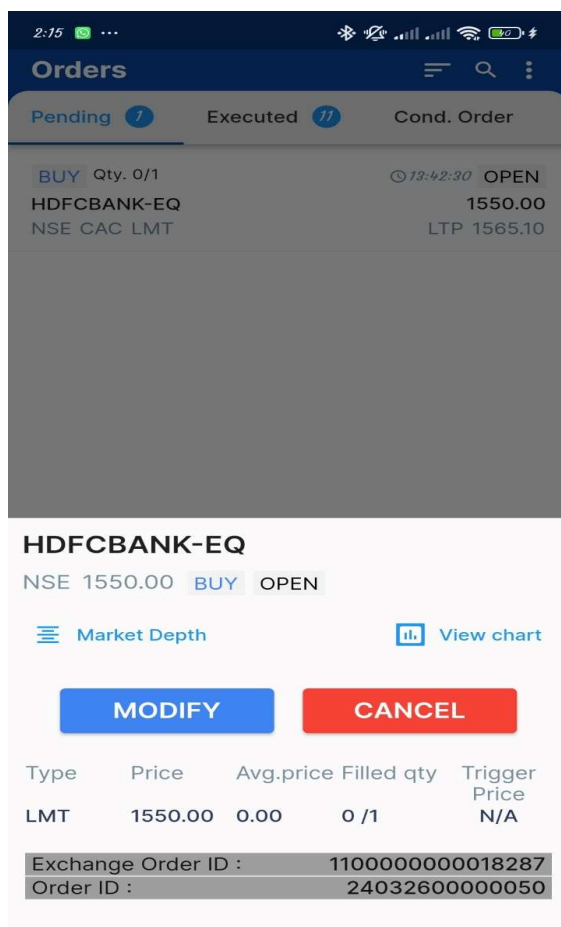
2:15 ···

Orders

Pending 7 Executed 11 Cond. Order

BUY Qty. 0/1 13:42:30 OPEN
HDFCBANK-EQ 1550.00
NSE CAC LMT LTP 1565.10

HDFCBANK-EQ
NSE 1550.00 BUY OPEN

Market Depth View chart

MODIFY CANCEL

| Type | Price | Avg.price | Filled qty | Trigger Price |
|---|---|---|---|---|
| LMT | 1550.00 | 0.00 | 0 /1 | N/A |

Exchange Order ID : 1100000000018287
Order ID : 24032600000050